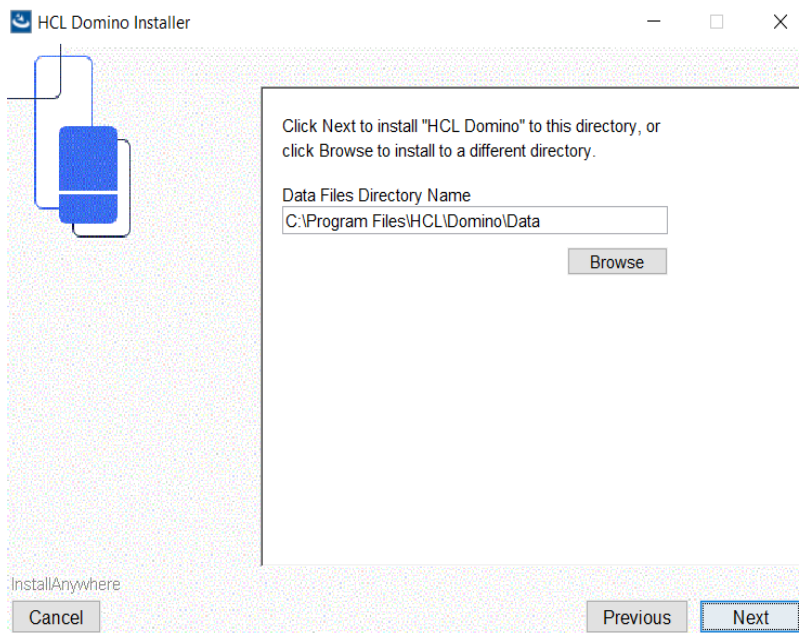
HCL Domino Installer

Click Next to install "HCL Domino" to this directory, or click Browse to install to a different directory.

Data Files Directory Name

C:\Program Files\HCL\Domino\Data

Browse

InstallAnywhere

Cancel

Previous

Next